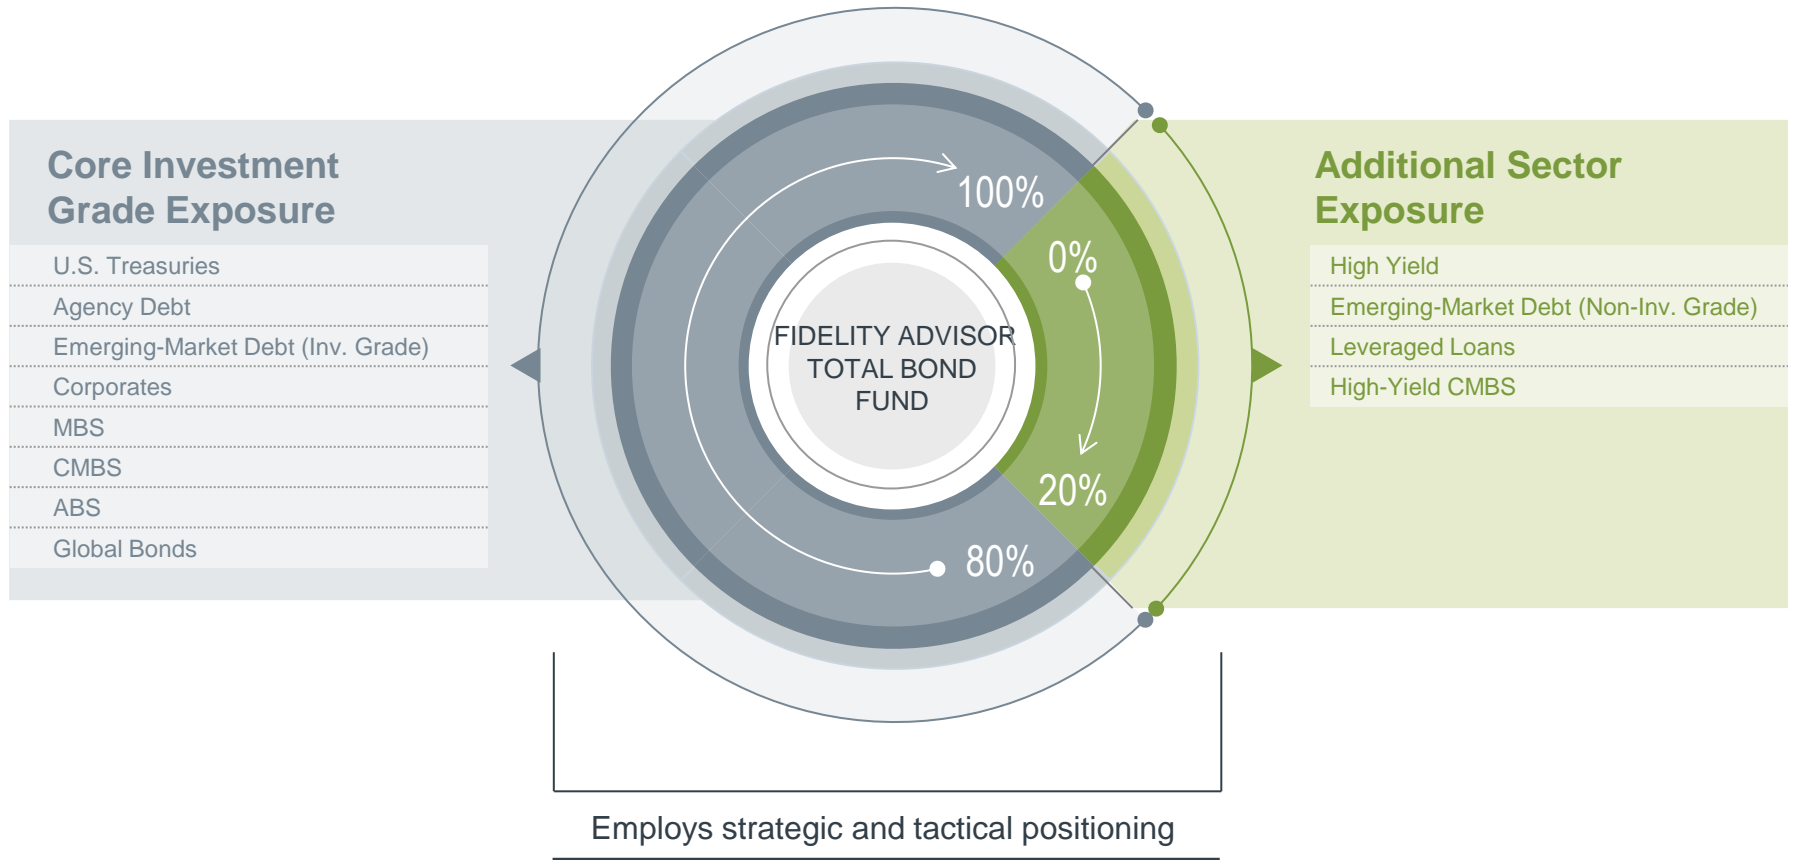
Core Investment Grade Exposure

U.S. Treasuries
Agency Debt
Emerging-Market Debt (Inv. Grade)
Corporates
MBS
CMBS
ABS
Global Bonds

100%
0%
FIDELITY ADVISOR TOTAL BOND FUND
20%
80%

Additional Sector Exposure

High Yield
Emerging-Market Debt (Non-Inv. Grade)
Leveraged Loans
High-Yield CMBS

Employs strategic and tactical positioning